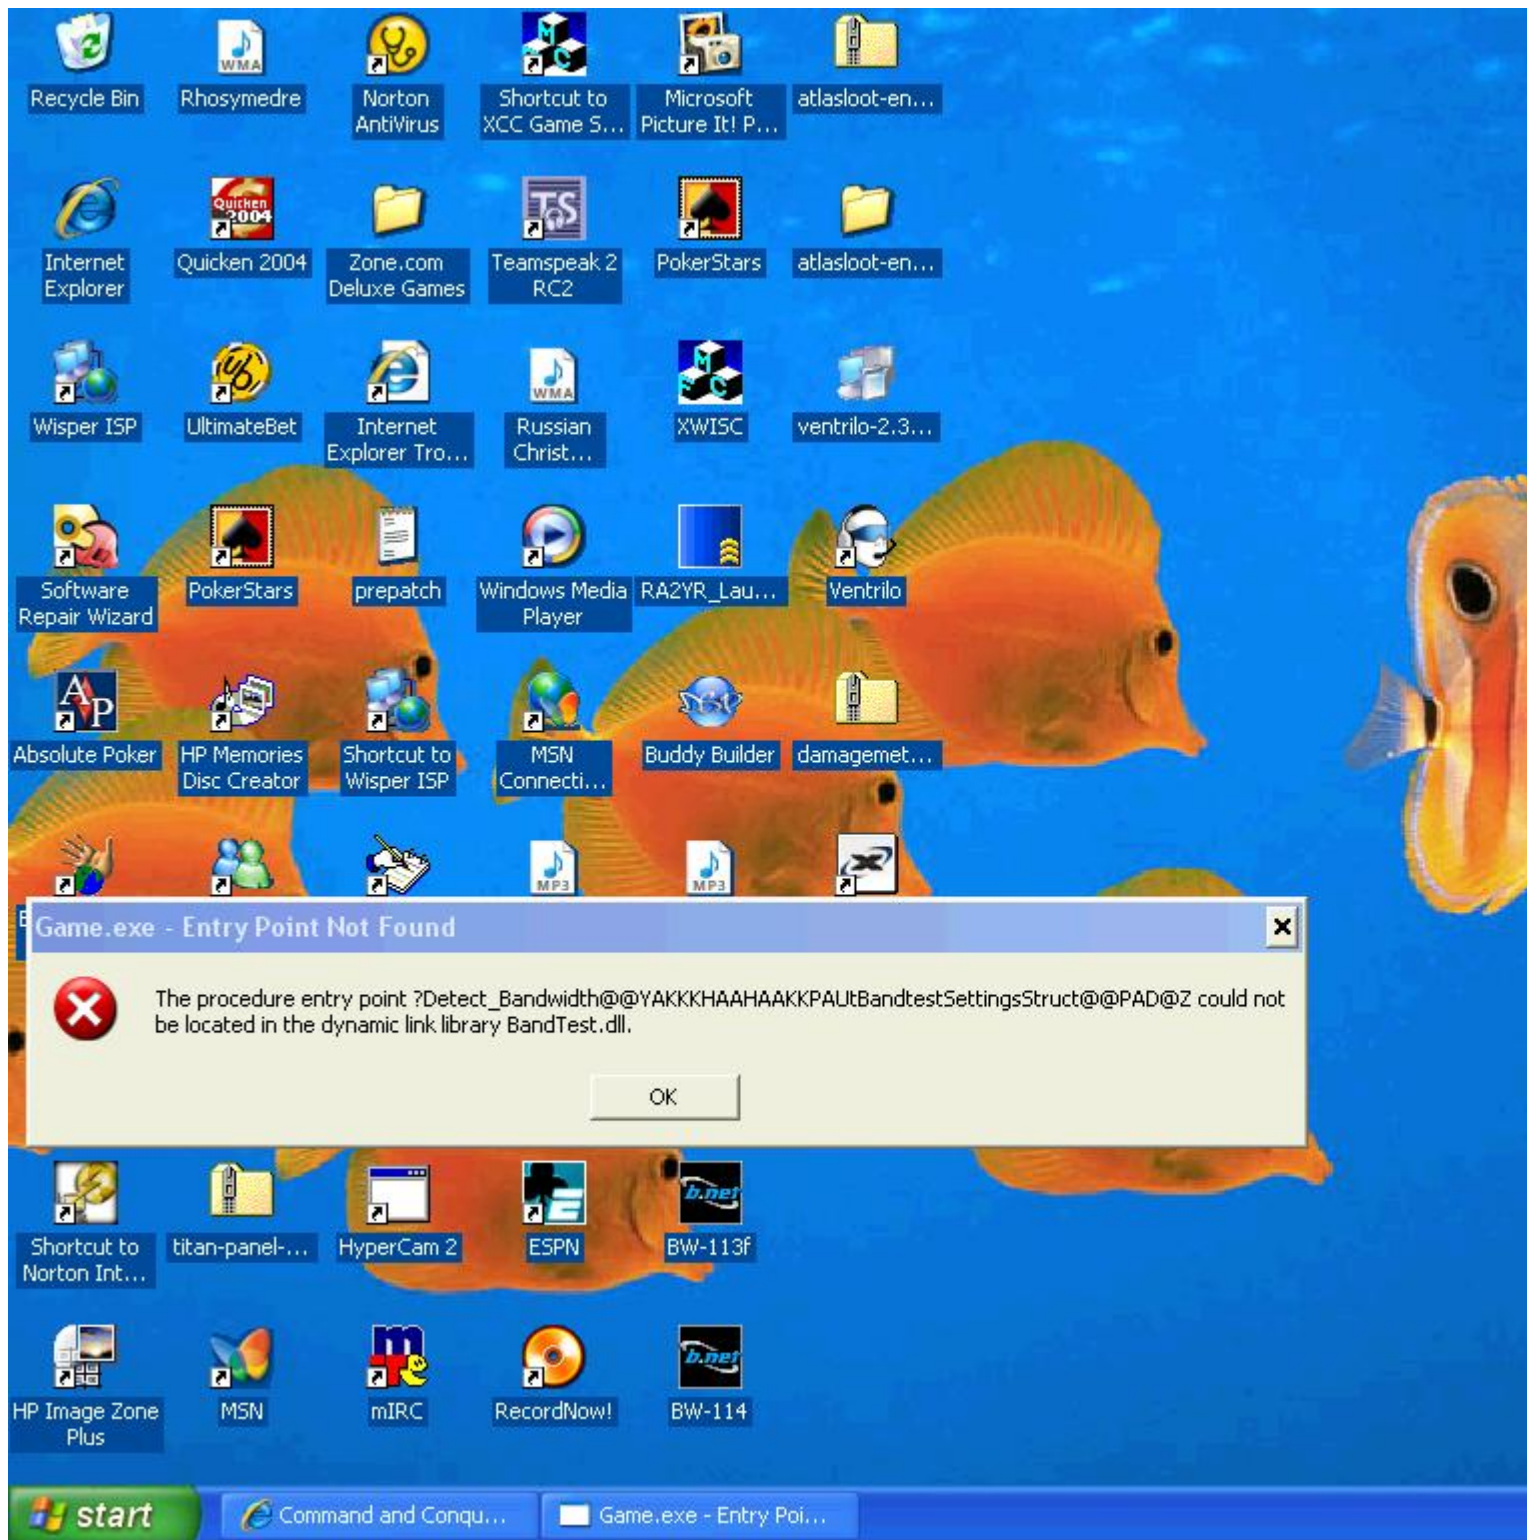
Recycle Bin
Rhosymedre
Norton AntiVirus
Shortcut to XCC Game S...
Microsoft Picture It! P...
atlasloot-en...

Internet Explorer
Quicken 2004
Zone.com Deluxe Games
Teamspeak 2 RC2
PokerStars
atlasloot-en...

Wisper ISP
UltimateBet
Internet Explorer Tro...
Russian Christ...
XWISC
ventrilo-2.3...

Software Repair Wizard
PokerStars
prepatch
Windows Media Player
RA2YR_Lau...
Ventrilo

Absolute Poker
HP Memories Disc Creator
Shortcut to Wisper ISP
MSN Connecti...
Buddy Builder
damagemet...

Game.exe - Entry Point Not Found

The procedure entry point ?Detect_Bandwidth@@YAKKKHAAHAAKKPAUtBandtestSettingsStruct@@PAD@Z could not be located in the dynamic link library BandTest.dll.

OK

Shortcut to Norton Int...
titan-panel-...
HyperCam 2
ESPN
BW-113f

HP Image Zone Plus
MSN
mIRC
RecordNow!
BW-114

start
Command and Conqu...
Game.exe - Entry Poi...